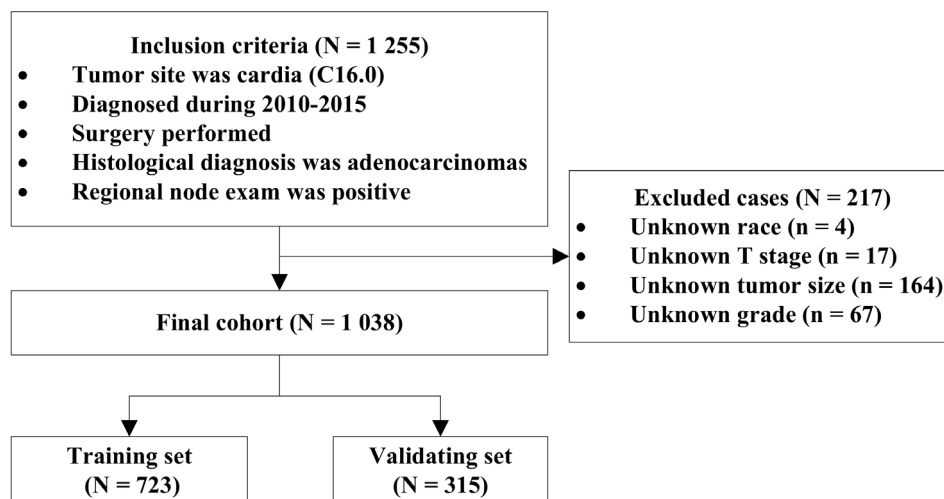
Inclusion criteria (N = 1 255)
- Tumor site was cardia (C16.0)
- Diagnosed during 2010-2015
- Surgery performed
- Histological diagnosis was adenocarcinomas
- Regional node exam was positive

Excluded cases (N = 217)
- Unknown race (n = 4)
- Unknown T stage (n = 17)
- Unknown tumor size (n = 164)
- Unknown grade (n = 67)

Final cohort (N = 1 038)

Training set (N = 723)

Validating set (N = 315)